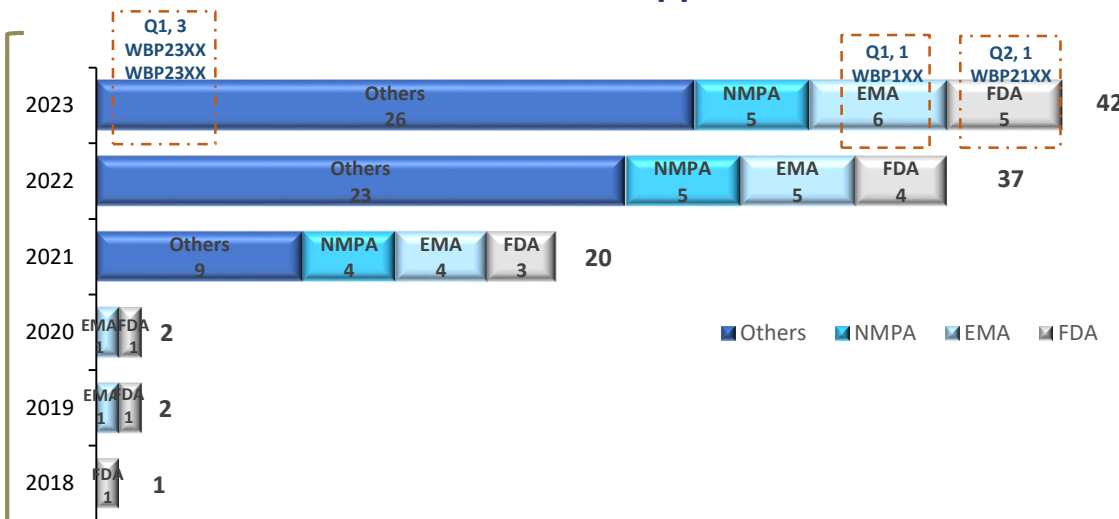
Q1, 3
WBP23XX
WBP23XX

Q1, 1
WBP1XX

Q2, 1
WBP21XX

2023
Others
26
NMPA
5
EMA
6
FDA
5
42

2022
Others
23
NMPA
5
EMA
5
FDA
4
37

2021
Others
9
NMPA
4
EMA
4
FDA
3
20

2020
EMA
1
FDA
1
2

2019
EMA
1
FDA
1
2

2018
FDA
1
1

Others NMPA EMA FDA